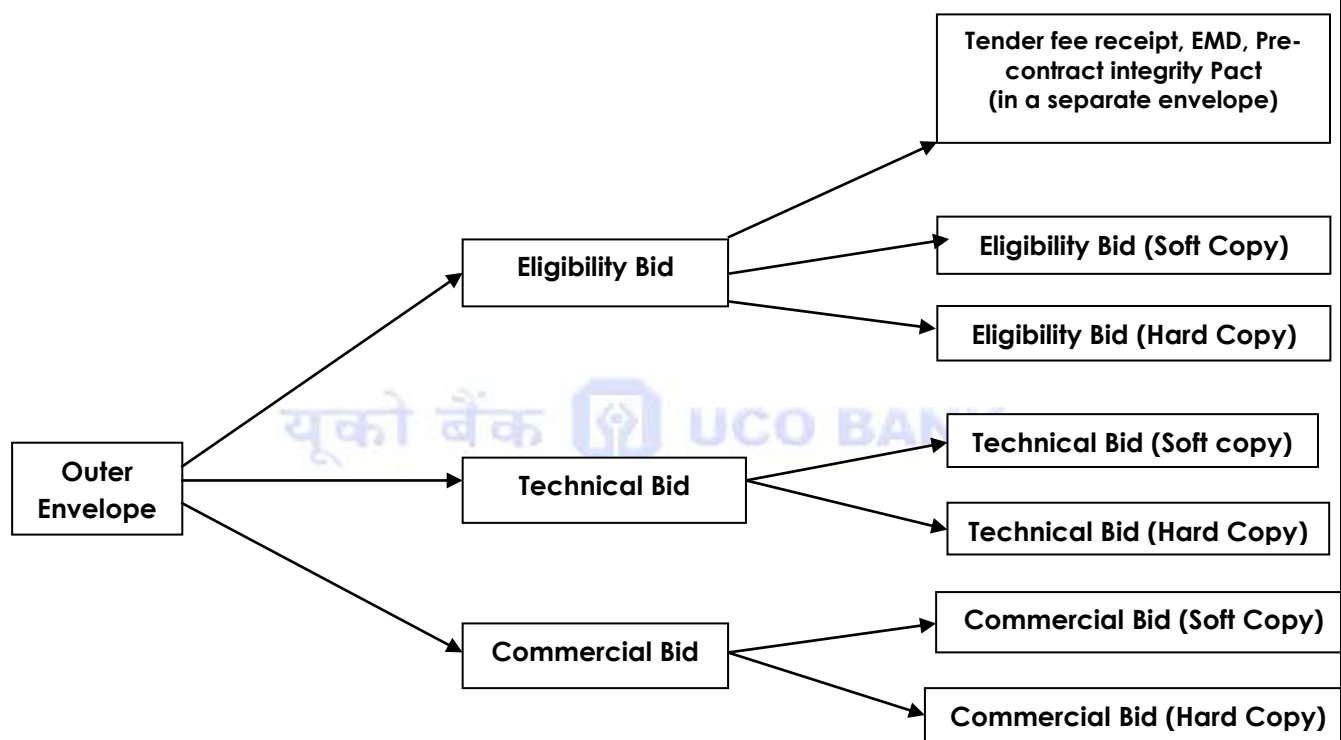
Tender fee receipt, EMD, Pre-contract integrity Pact
(in a separate envelope)

Eligibility Bid

Eligibility Bid (Soft Copy)

Eligibility Bid (Hard Copy)

यूको बैंक UCO BANK

Outer Envelope

Technical Bid

Technical Bid (Soft copy)

Technical Bid (Hard Copy)

Commercial Bid

Commercial Bid (Soft Copy)

Commercial Bid (Hard Copy)